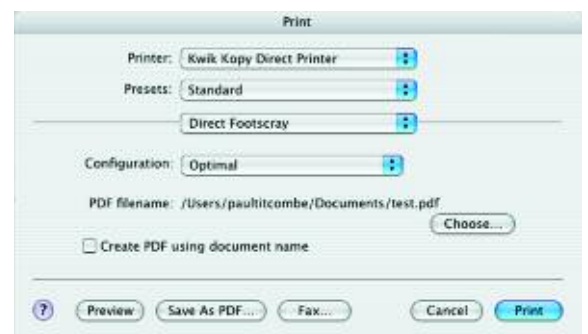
Print

Printer: Kwik Kopy Direct Printer

Presets: Standard

Direct Footscray

Configuration: Optimal

PDF filename: /Users/paultitcombe/Documents/test.pdf

Choose...

Create PDF using document name

?

Preview

Save As PDF...

Fax...

Cancel

Print